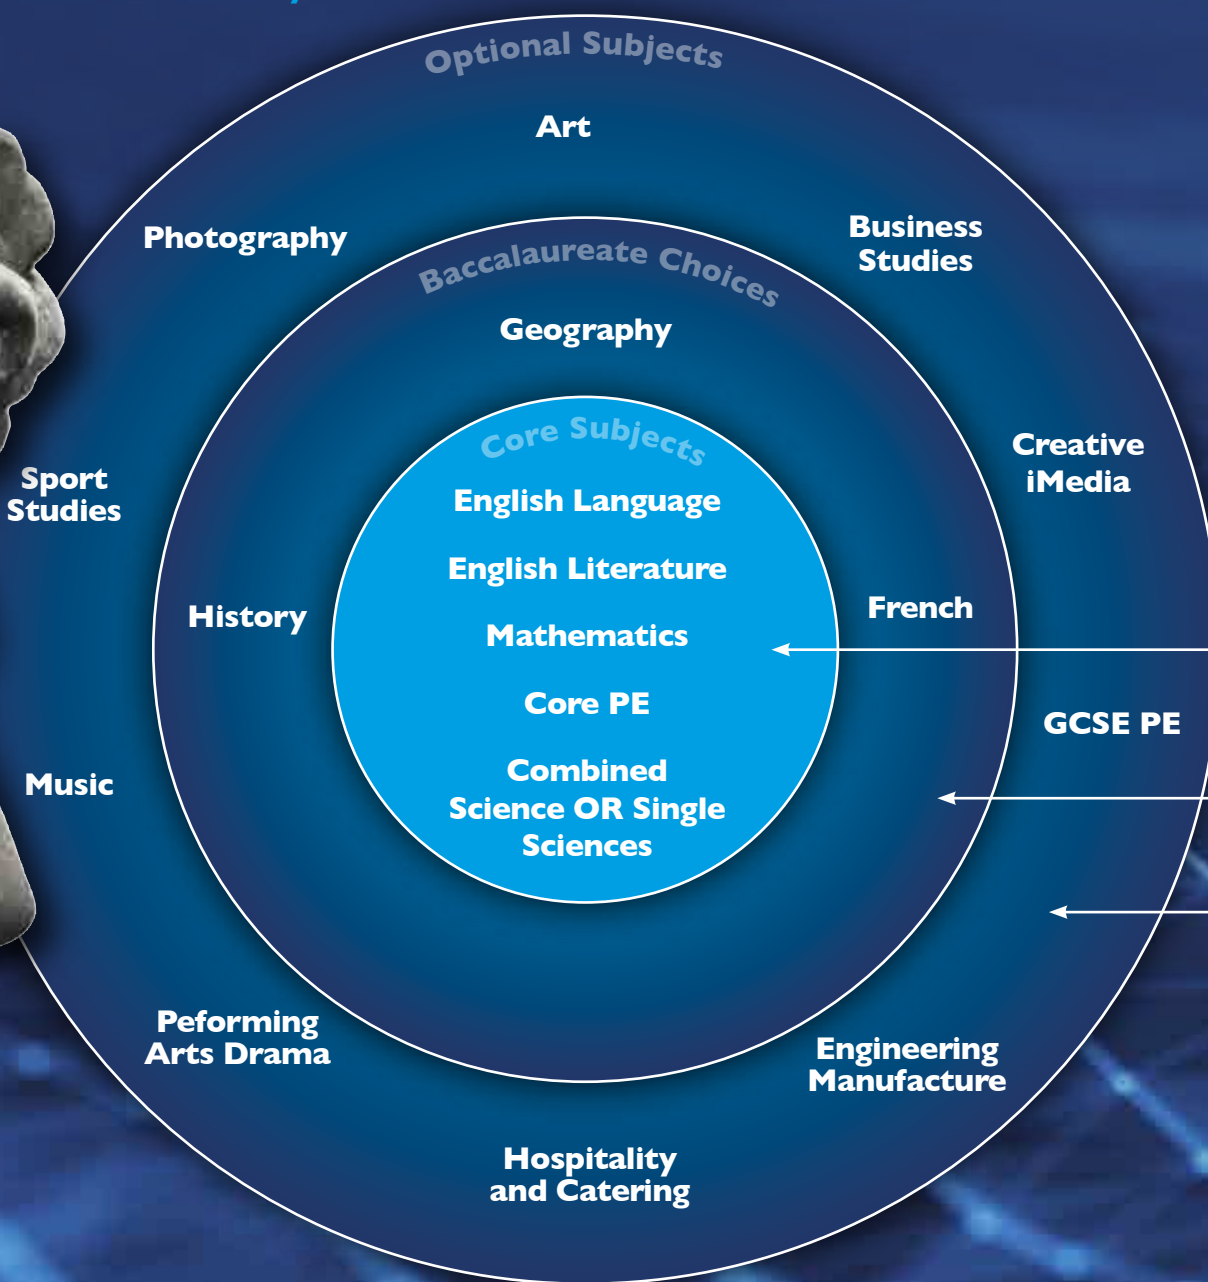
Optional Subjects

Art

Photography

Business Studies

Baccalaureate Choices

Geography

Core Subjects

English Language

English Literature

Mathematics

Core PE

Combined Science OR Single Sciences

Creative iMedia

Sport Studies

History

French

GCSE PE

Music

Peforming Arts Drama

Engineering Manufacture

Hospitality and Catering